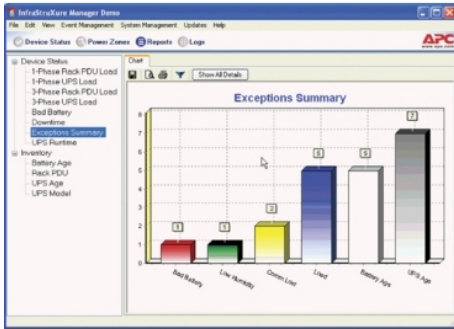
InfraStruXure Manager Demo
File Edit View Event Management System Management Updates Help
Device Status Power Zones Reports Logs
APC

Device Status
1-Phase Rack PDU Load
1-Phase UPS Load
3-Phase Rack PDU Load
3-Phase UPS Load
Bad Battery
Downtime
Exceptions Summary
UPS Runtime
Inventory
Battery Age
Rack PDU
UPS Age
UPS Model

Chart
Show All Details

Exceptions Summary

8
7
6
5
4
3
2
1
0

1 1 2 5 5 7

Bad Battery
Low Humidity
Green Load
Load
Battery Age
UPS Age